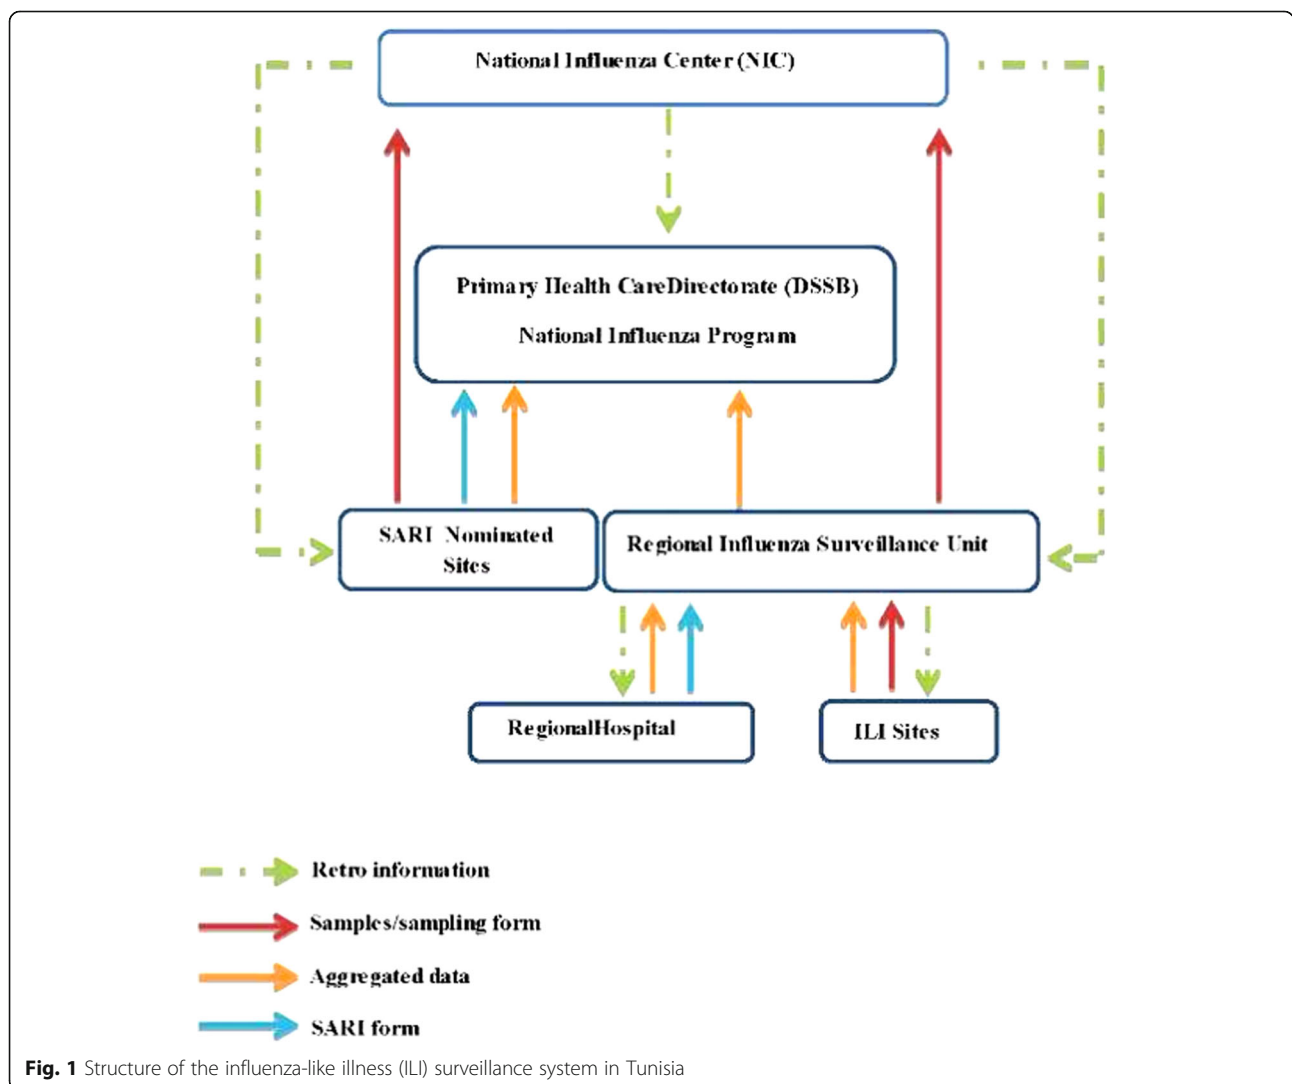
National Influenza Center (NIC)

Primary Health CareDirectorate (DSSB)

National Influenza Program

SARI Nominated Sites

Regional Influenza Surveillance Unit

RegionalHospital

ILI Sites

Retro information

Samples/sampling form

Aggregated data

SARI form

**Fig. 1** Structure of the influenza-like illness (ILI) surveillance system in Tunisia